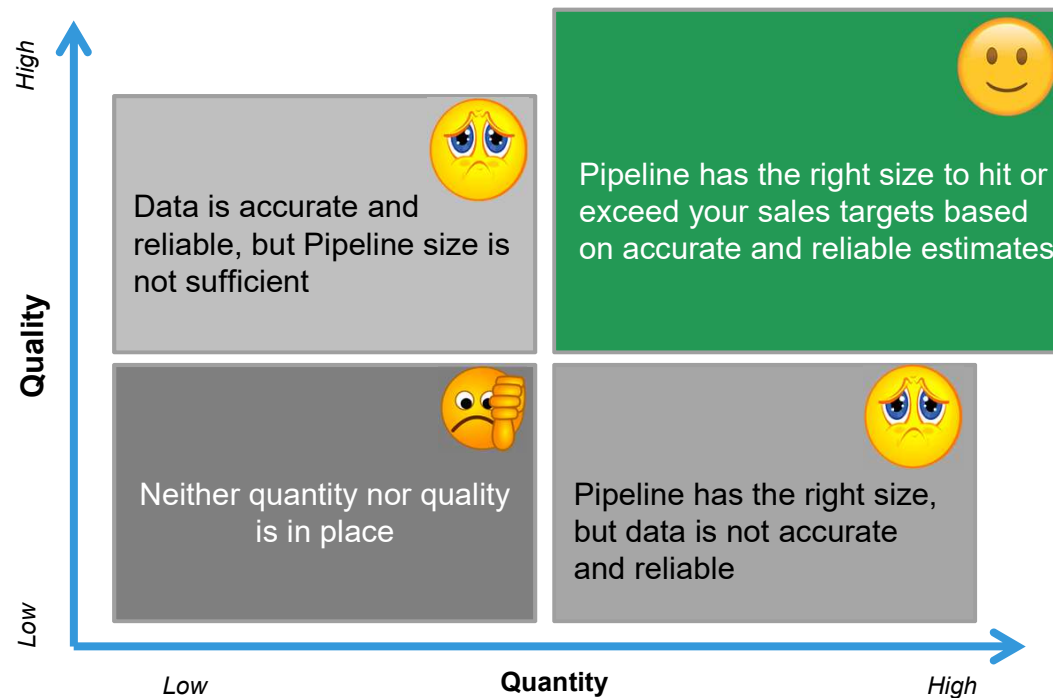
High

Quality

Low

Data is accurate and reliable, but Pipeline size is not sufficient

Pipeline has the right size to hit or exceed your sales targets based on accurate and reliable estimates

Neither quantity nor quality is in place

Pipeline has the right size, but data is not accurate and reliable

Low

Quantity

High